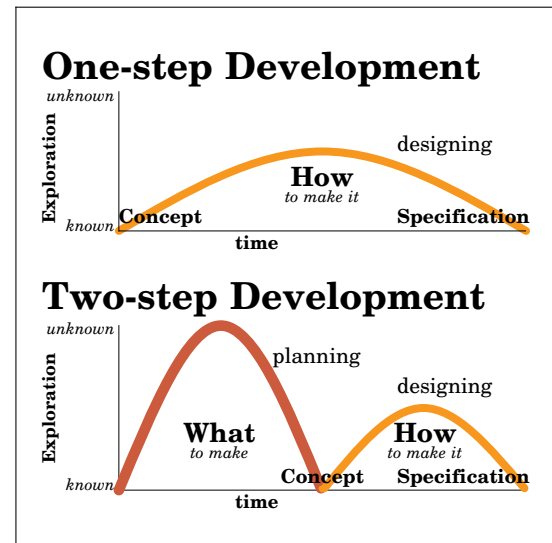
One-step Development

unknown
Exploration
known
Concept
How
to make it
designing
Specification
time

Two-step Development

unknown
Exploration
known
What
to make
planning
Concept
How
to make it
designing
Specification
time